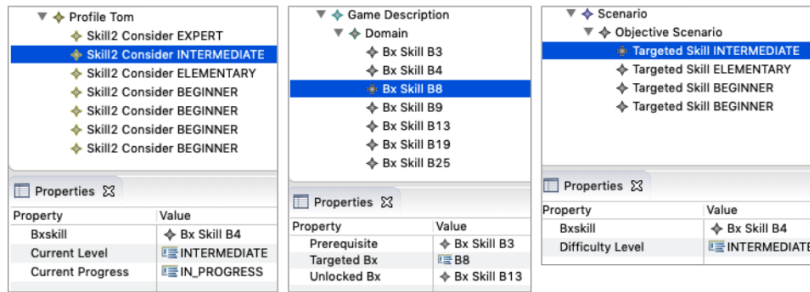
Profile Tom
Skill2 Consider EXPERT
Skill2 Consider INTERMEDIATE
Skill2 Consider ELEMENTARY
Skill2 Consider BEGINNER
Skill2 Consider BEGINNER
Skill2 Consider BEGINNER
Skill2 Consider BEGINNER

Properties

| Property | Value |
|---|---|
| Bxskill | Bx Skill B4 |
| Current Level | INTERMEDIATE |
| Current Progress | IN_PROGRESS |

Game Description
Domain
Bx Skill B3
Bx Skill B4
Bx Skill B8
Bx Skill B9
Bx Skill B13
Bx Skill B19
Bx Skill B25

Properties

| Property | Value |
|---|---|
| Prerequisite | Bx Skill B3 |
| Targeted Bx | B8 |
| Unlocked Bx | Bx Skill B13 |

Scenario
Objective Scenario
Targeted Skill INTERMEDIATE
Targeted Skill ELEMENTARY
Targeted Skill BEGINNER
Targeted Skill BEGINNER

Properties

| Property | Value |
|---|---|
| Bxskill | Bx Skill B4 |
| Difficulty Level | INTERMEDIATE |